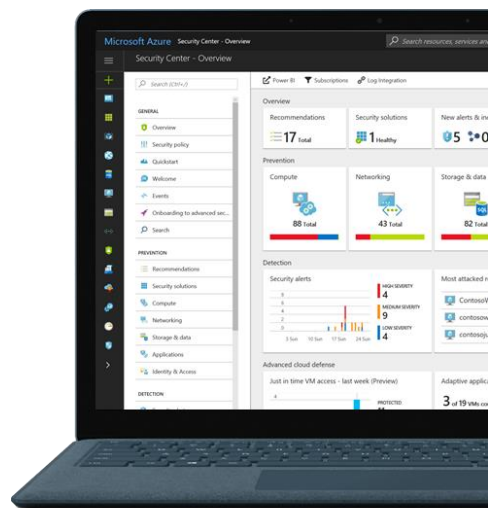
Microsoft Azure Security Center - Overview

Search resources, services and

Security Center - Overview

Search (Ctrl+/)

GENERAL

Overview

Security policy

Quickstart

Welcome

Events

Onboarding to advanced sec...

Search

PREVENTION

Recommendations

Security solutions

Compute

Networking

Storage & data

Applications

Identity & Access

DETECTION

Power BI

Subscriptions

Log Integration

Overview

Recommendations

17 Total

Security solutions

1 Healthy

New alerts & in

5

0

Prevention

Compute

88 Total

Networking

43 Total

Storage & data

82 Total

Detection

Security alerts

HIGH SEVERITY

4

MEDIUM SEVERITY

9

LOW SEVERITY

4

3 Sun

10 Sun

17 Sun

24 Sun

Most attacked r

ContosoW

contosow

contosoju

Advanced cloud defense

Just in time VM access - last week (Preview)

PROTECTED

4

Adaptive applica

3 of 19 VMs con